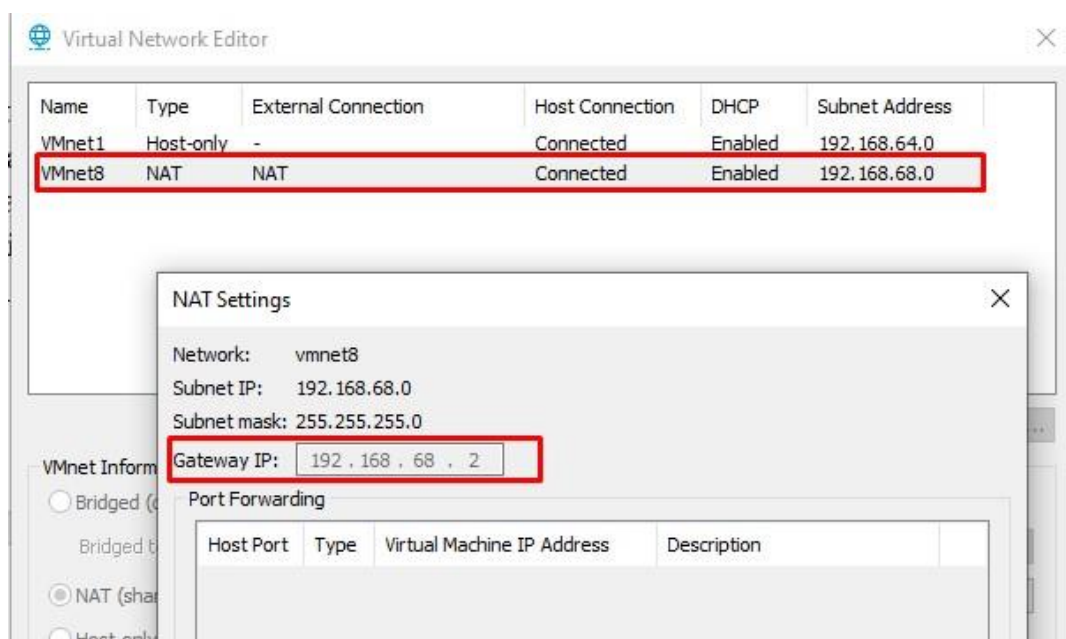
Virtual Network Editor

| Name | Type | External Connection | Host Connection | DHCP | Subnet Address |
|---|---|---|---|---|---|
| VMnet1 | Host-only | - | Connected | Enabled | 192.168.64.0 |
| VMnet8 | NAT | NAT | Connected | Enabled | 192.168.68.0 |

VMnet Inform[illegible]
Bridged ([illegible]
Bridged t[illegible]
NAT (shar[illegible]
Host-only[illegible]

NAT Settings

Network: vmnet8
Subnet IP: 192.168.68.0
Subnet mask: 255.255.255.0
Gateway IP: 192 . 168 . 68 . 2

Port Forwarding

| Host Port | Type | Virtual Machine IP Address | Description |
|---|---|---|---|